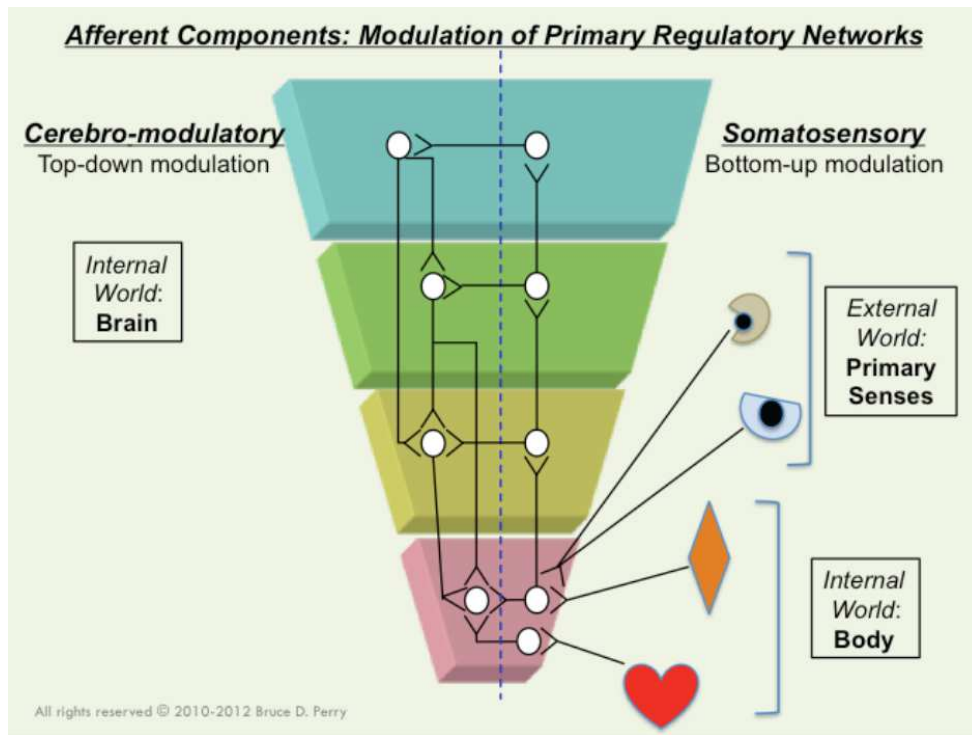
Afferent Components: Modulation of Primary Regulatory Networks

Cerebro-modulatory
Top-down modulation

Somatosensory
Bottom-up modulation

Internal World: Brain

External World: Primary Senses

Internal World: Body

All rights reserved © 2010-2012 Bruce D. Perry